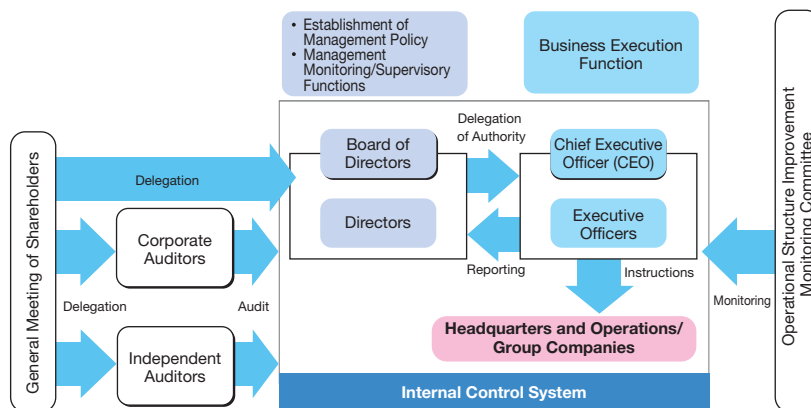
• Establishment of Management Policy
• Management Monitoring/Supervisory Functions

Business Execution Function

General Meeting of Shareholders

Delegation

Corporate Auditors

Delegation

Audit

Independent Auditors

Board of Directors

Directors

Delegation of Authority

Reporting

Chief Executive Officer (CEO)

Executive Officers

Instructions

Headquarters and Operations/ Group Companies

Internal Control System

Monitoring

Operational Structure Improvement Monitoring Committee